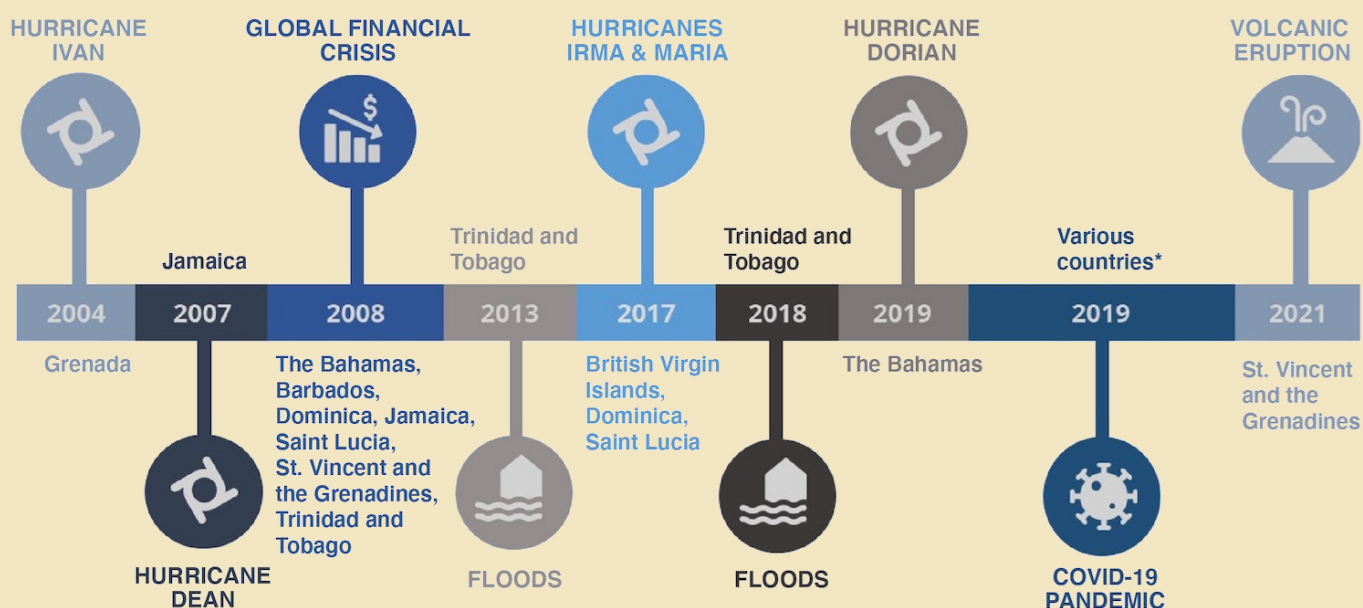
HURRICANE IVAN

GLOBAL FINANCIAL CRISIS

HURRICANES IRMA & MARIA

HURRICANE DORIAN

VOLCANIC ERUPTION

Jamaica

Trinidad and Tobago

Trinidad and Tobago

Various countries*

| 2004 | 2007 | 2008 | 2013 | 2017 | 2018 | 2019 | 2019 | 2021 |
|---|---|---|---|---|---|---|---|---|

Grenada

The Bahamas, Barbados, Dominica, Jamaica, Saint Lucia, St. Vincent and the Grenadines, Trinidad and Tobago

British Virgin Islands, Dominica, Saint Lucia

The Bahamas

St. Vincent and the Grenadines

HURRICANE DEAN

FLOODS

FLOODS

COVID-19 PANDEMIC